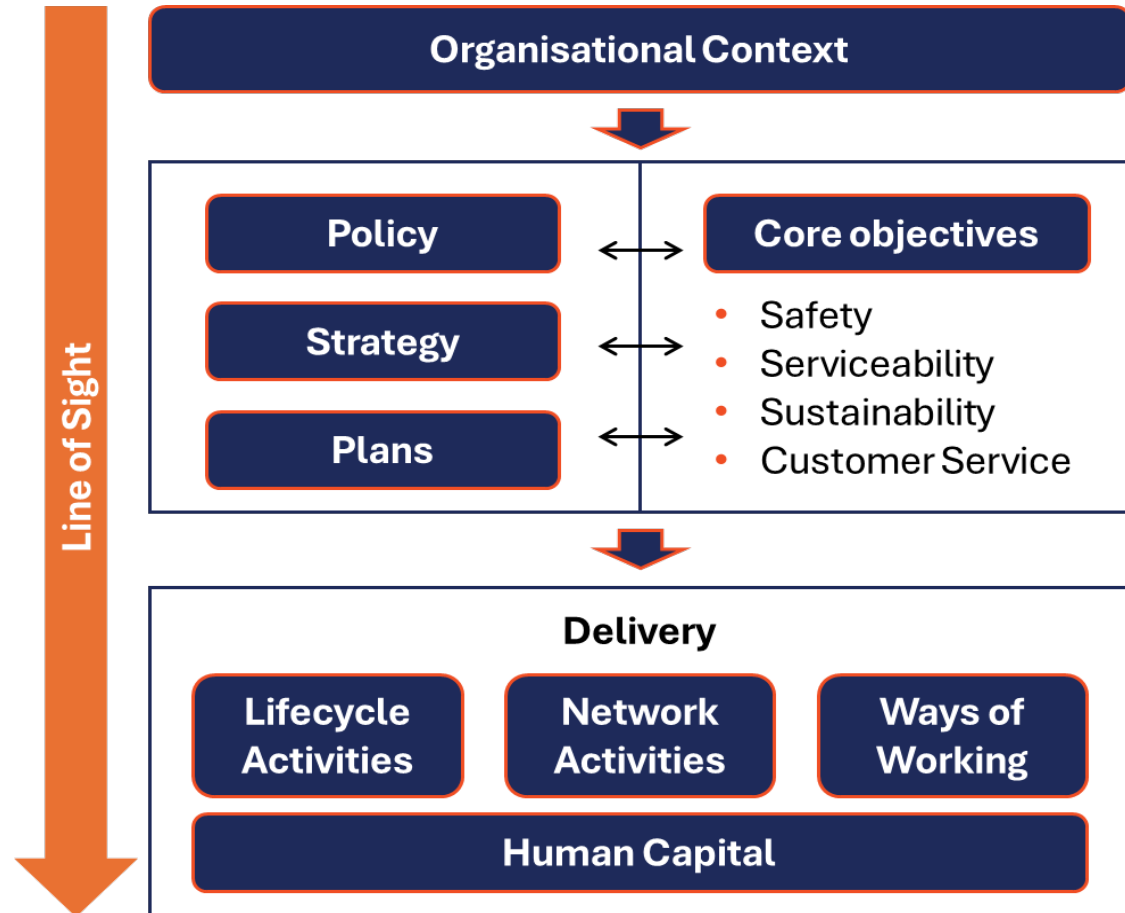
Line of Sight

Organisational Context

Policy

Strategy

Plans

Core objectives

- Safety
- Serviceability
- Sustainability
- Customer Service

Delivery

Lifecycle Activities

Network Activities

Ways of Working

Human Capital